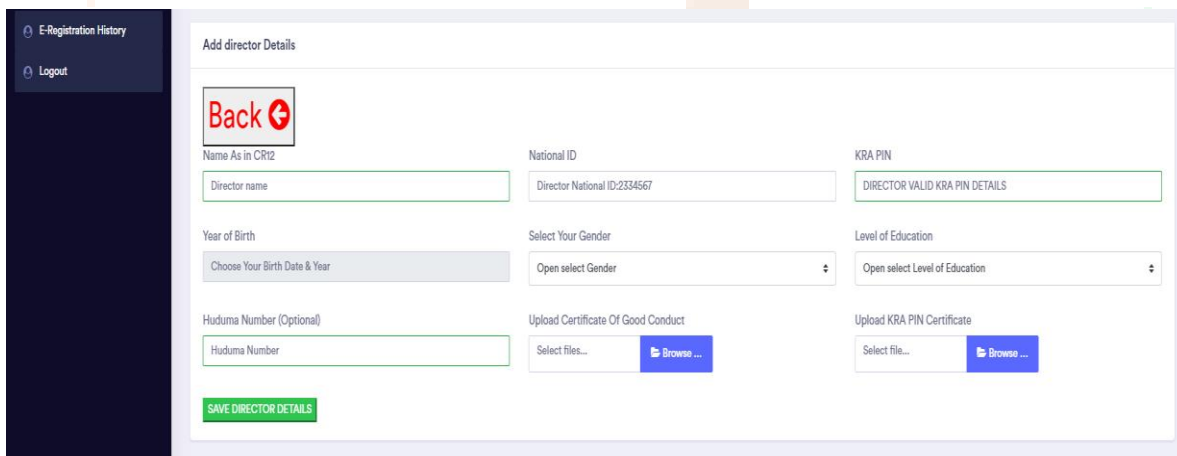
E-Registration History

Logout

Add director Details

Back

Name As in CR12

Director name

National ID

Director National ID:2334567

KRA PIN

DIRECTOR VALID KRA PIN DETAILS

Year of Birth

Choose Your Birth Date & Year

Select Your Gender

Open select Gender

Level of Education

Open select Level of Education

Huduma Number (Optional)

Huduma Number

Upload Certificate Of Good Conduct

Select files...

Browse ...

Upload KRA PIN Certificate

Select file...

Browse ...

SAVE DIRECTOR DETAILS